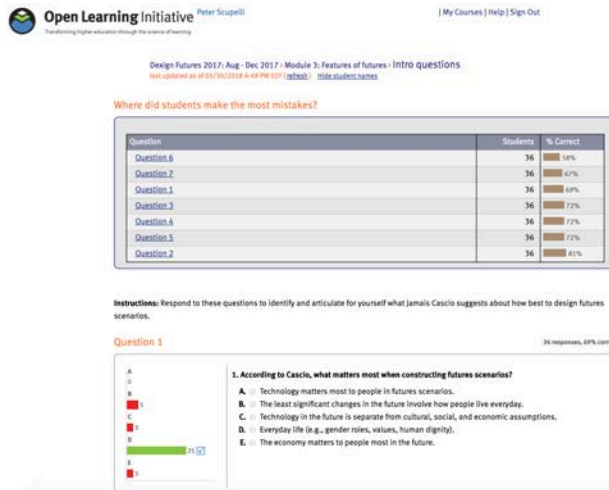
Open Learning Initiative Peter Scupelli

Transforming higher education through the science of learning

| My Courses | Help | Sign Out

Design Futures 2017: Aug - Dec 2017 › Module 3: Features of futures › Intro questions
last updated as of 05/30/2018 4:49 PM EDT (refresh) Hide student names

Where did students make the most mistakes?

| Question | Students | % Correct |
|---|---|---|
| Question 6 | 36 | 58% |
| Question 7 | 36 | 67% |
| Question 1 | 36 | 69% |
| Question 3 | 36 | 72% |
| Question 4 | 36 | 72% |
| Question 5 | 36 | 72% |
| Question 2 | 36 | 81% |

Instructions: Respond to these questions to identify and articulate for yourself what Jamais Cascio suggests about how best to design futures scenarios.

Question 1

36 responses, 69% corr

A
0
B
3
C
3
D
25
E
3

1. According to Cascio, what matters most when constructing futures scenarios?

A. Technology matters most to people in futures scenarios.
B. The least significant changes in the future involve how people live everyday.
C. Technology in the future is separate from cultural, social, and economic assumptions.
D. Everyday life (e.g., gender roles, values, human dignity).
E. The economy matters to people most in the future.